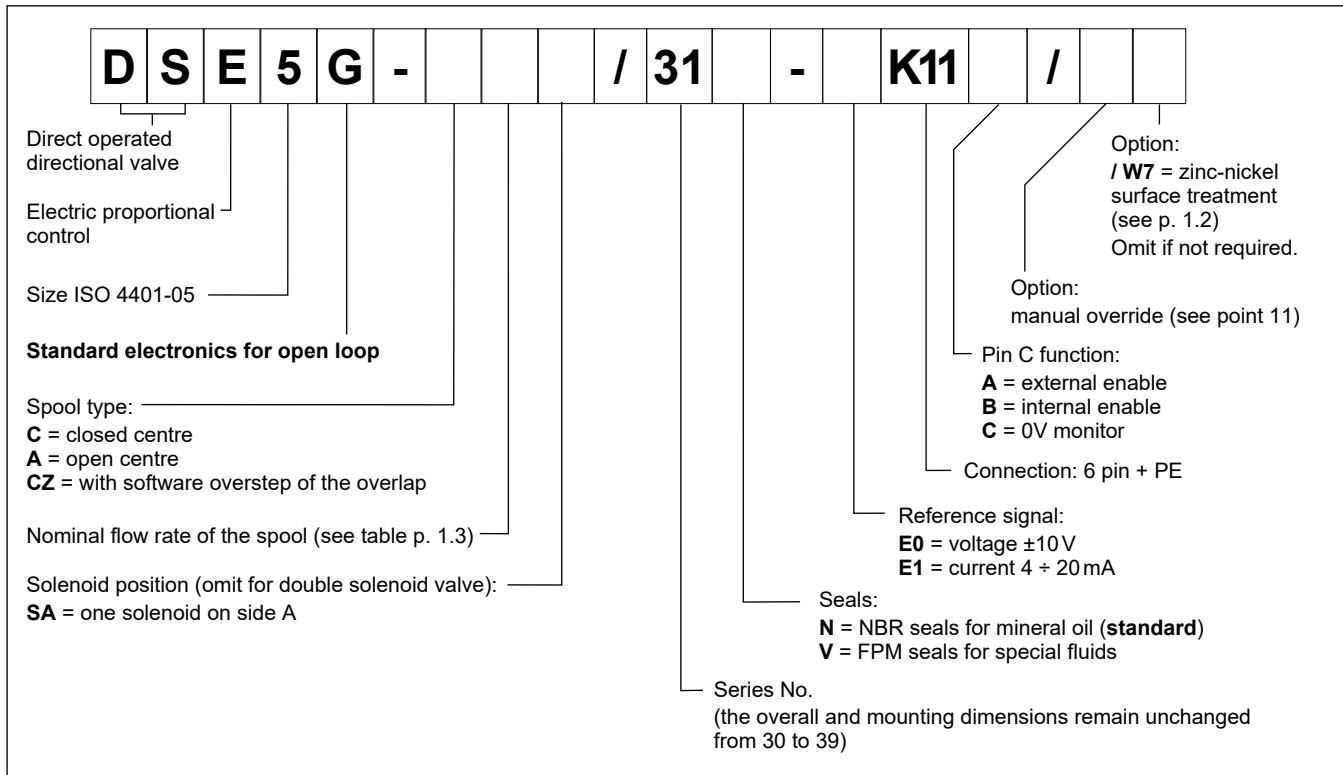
| D | S | E | 5 | G | - | | | | / | 31 | | - | | K11 | | / | | |
|---|---|---|---|---|---|---|---|---|---|---|---|---|---|---|---|---|---|---|

Direct operated directional valve

Electric proportional control

Size ISO 4401-05

**Standard electronics for open loop**

Spool type:
**C** = closed centre
**A** = open centre
**CZ** = with software overstep of the overlap

Nominal flow rate of the spool (see table p. 1.3)

Solenoid position (omit for double solenoid valve):
**SA** = one solenoid on side A

Option:
**/ W7** = zinc-nickel surface treatment (see p. 1.2)
Omit if not required.

Option:
manual override (see point 11)

Pin C function:
**A** = external enable
**B** = internal enable
**C** = 0V monitor

Connection: 6 pin + PE

Reference signal:
**E0** = voltage ±10 V
**E1** = current 4 ÷ 20 mA

Seals:
**N** = NBR seals for mineral oil (**standard**)
**V** = FPM seals for special fluids

Series No.
(the overall and mounting dimensions remain unchanged from 30 to 39)